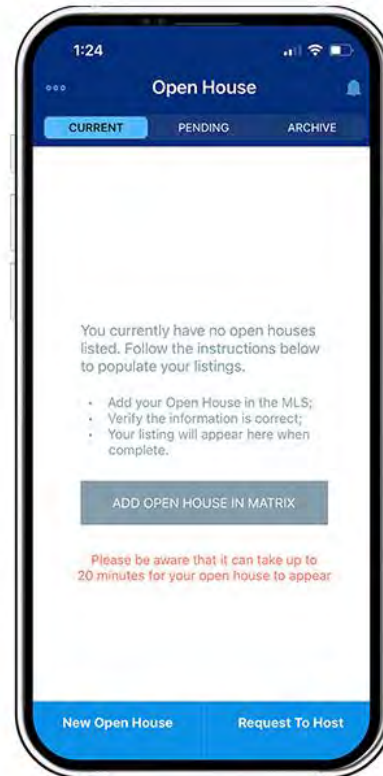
1:24

Open House

CURRENT PENDING ARCHIVE

You currently have no open houses listed. Follow the instructions below to populate your listings.

- Add your Open House in the MLS;
- Verify the information is correct;
- Your listing will appear here when complete.

ADD OPEN HOUSE IN MATRIX

Please be aware that it can take up to 20 minutes for your open house to appear

New Open House

Request To Host